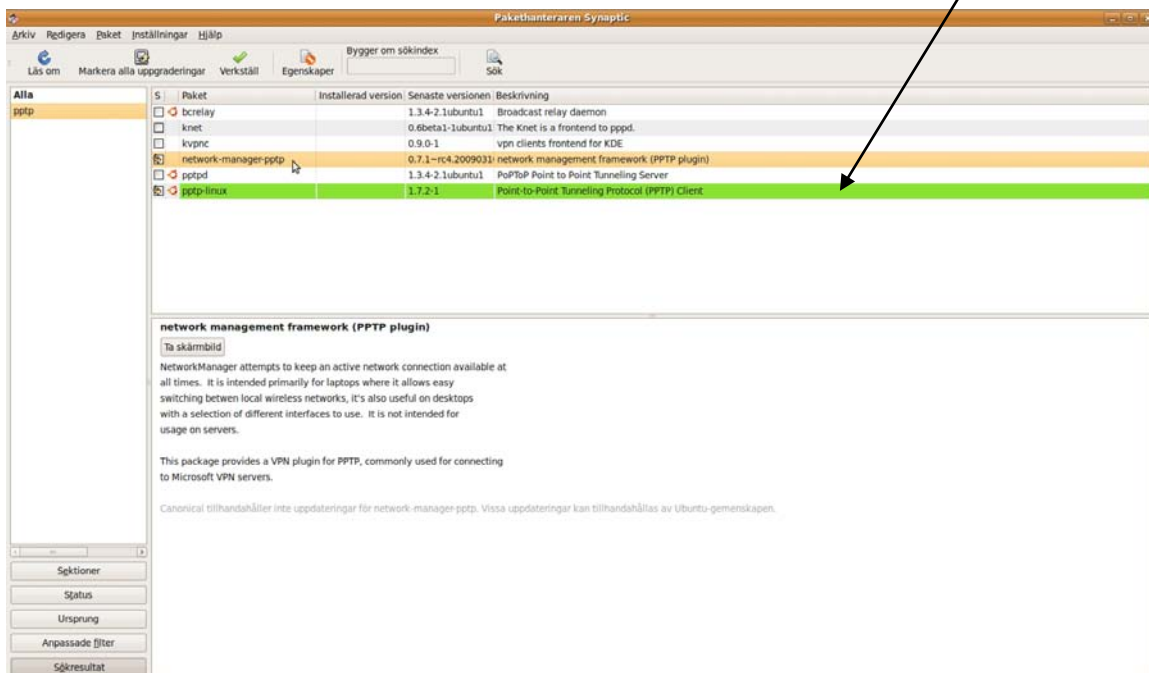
Pakethanteraren Synaptic

Arkiv Redigera Paket Inställningar Hjälp

Läs om Markera alla uppgraderingar Verkställ Egenskaper Bygger om sökindex Sök

Alla
pptp

| S | Paket | Installerad version | Senaste versionen | Beskrivning |
|---|---|---|---|---|
| | bcrelay | | 1.3.4-2.1ubuntu1 | Broadcast relay daemon |
| | knet | | 0.6beta1-1ubuntu1 | The Knet is a frontend to pppd. |
| | kvpnc | | 0.9.0-1 | vpn clients frontend for KDE |
| | network-manager-pptp | | 0.7.1~rc4.2009031 | network management framework (PPTP plugin) |
| | pptpd | | 1.3.4-2.1ubuntu1 | PoPToP Point to Point Tunneling Server |
| | pptp-linux | | 1.7.2-1 | Point-to-Point Tunneling Protocol (PPTP) Client |

network management framework (PPTP plugin)

Ta skärmbild

NetworkManager attempts to keep an active network connection available at all times. It is intended primarily for laptops where it allows easy switching betwen local wireless networks, it's also useful on desktops with a selection of different interfaces to use. It is not intended for usage on servers.

This package provides a VPN plugin for PPTP, commonly used for connecting to Microsoft VPN servers.

Canonical tillhandahåller inte uppdateringar för network-manager-pptp. Vissa uppdateringar kan tillhandahållas av Ubuntu-gemenskapen.

Sektioner
Status
Ursprung
Anpassade filter
Sökresultat